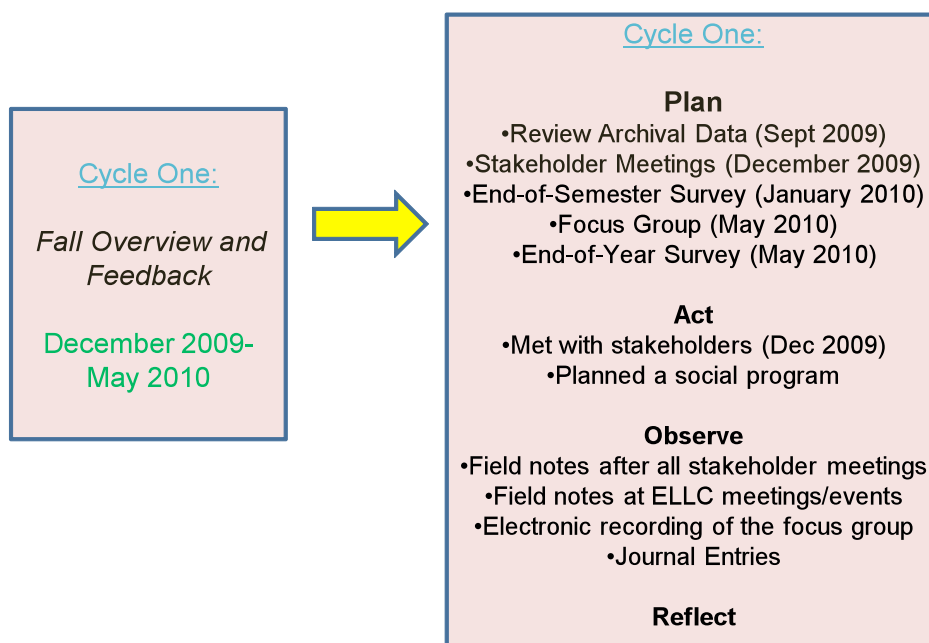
Cycle One:

Fall Overview and Feedback

December 2009-May 2010

Cycle One:

Plan
•Review Archival Data (Sept 2009)
•Stakeholder Meetings (December 2009)
•End-of-Semester Survey (January 2010)
•Focus Group (May 2010)
•End-of-Year Survey (May 2010)

Act
•Met with stakeholders (Dec 2009)
•Planned a social program

Observe
•Field notes after all stakeholder meetings
•Field notes at ELLC meetings/events
•Electronic recording of the focus group
•Journal Entries

Reflect